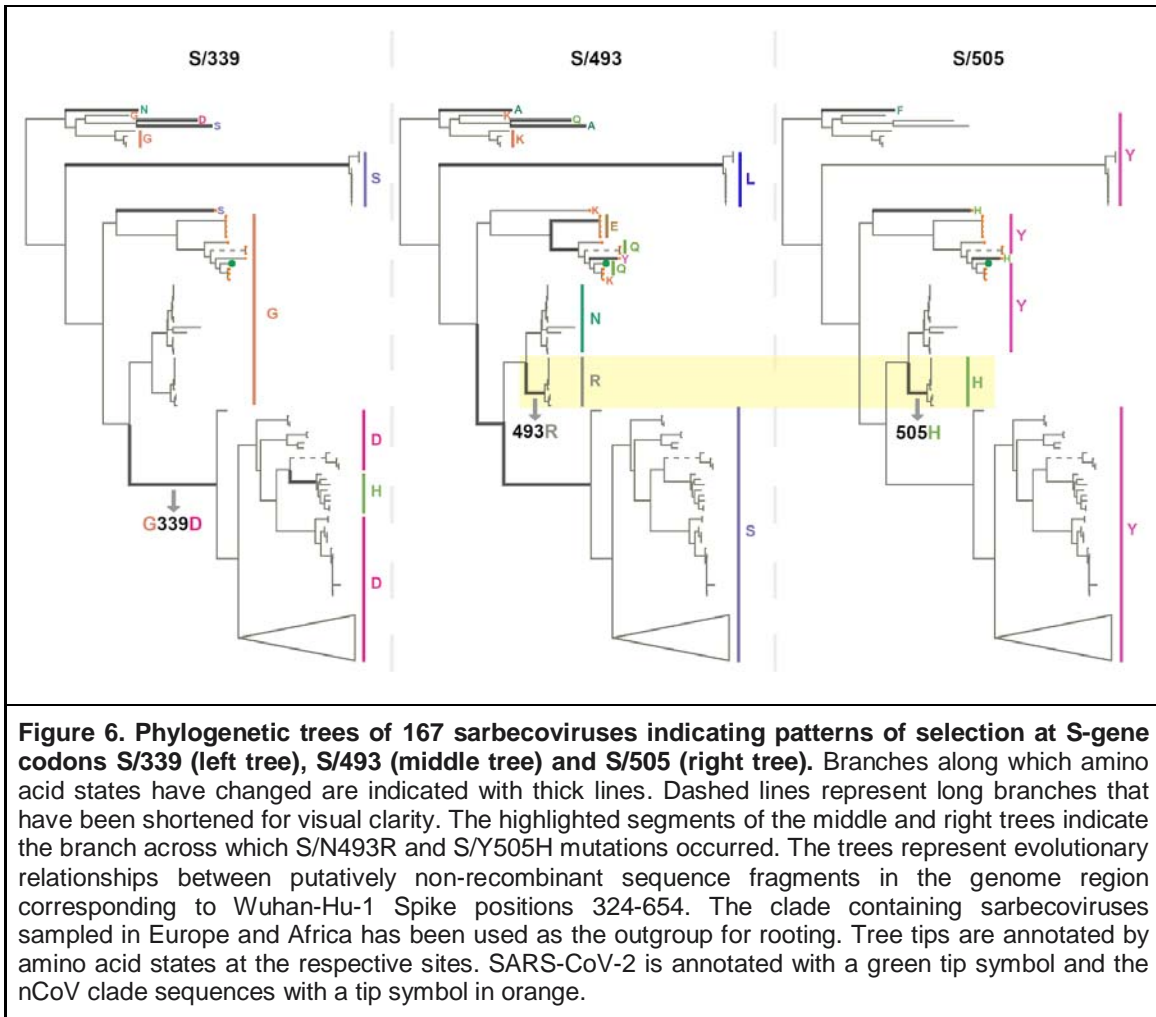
S/339

S/493

S/505

N
D
S
G
G
S
S
G
D
H
D
G339D

A
Q
A
K
K
L
K
E
Q
Y
Q
K
N
R
493R
S

F
Y
H
Y
H
Y
H
505H
Y

**Figure 6. Phylogenetic trees of 167 sarbecoviruses indicating patterns of selection at S-gene codons S/339 (left tree), S/493 (middle tree) and S/505 (right).** Branches along which amino acid states have changed are indicated with thick lines. Dashed lines represent long branches that have been shortened for visual clarity. The highlighted segments of the middle and right trees indicate the branch across which S/N493R and S/Y505H mutations occurred. The trees represent evolutionary relationships between putatively non-recombinant sequence fragments in the genome region corresponding to Wuhan-Hu-1 Spike positions 324-654. The clade containing sarbecoviruses sampled in Europe and Africa has been used as the outgroup for rooting. Tree tips are annotated by amino acid states at the respective sites. SARS-CoV-2 is annotated with a green tip symbol and the nCoV clade sequences with a tip symbol in orange.